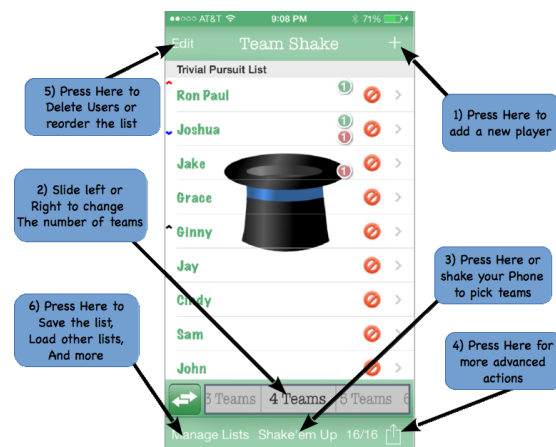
●●○○○ AT&T 9:08 PM 71%

Edit Team Shake +

Trivial Pursuit List

Ron Paul 1

Joshua 1 1

Jake 1

Grace

Ginny

Jay

Cindy

Sam

John

3 Teams 4 Teams 5 Teams 6

Manage Lists Shake'em Up 16/16

5) Press Here to Delete Users or reorder the list

1) Press Here to add a new player

2) Slide left or Right to change The number of teams

3) Press Here or shake your Phone to pick teams

6) Press Here to Save the list, Load other lists, And more

4) Press Here for more advanced actions